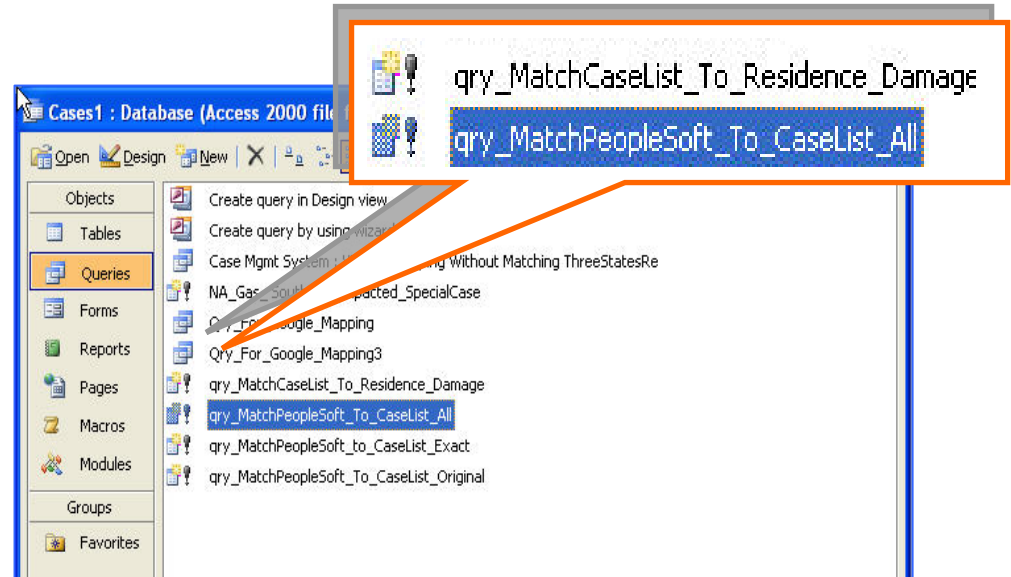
qry_MatchCaseList_To_Residence_Damage
qry_MatchPeopleSoft_To_CaseList_All

Cases1 : Database (Access 2000 file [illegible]

Open Design New

Objects
Tables
Queries
Forms
Reports
Pages
Macros
Modules
Groups
Favorites

Create query in Design view
Create query by using wizard
Case Mgmt System : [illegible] Without Matching ThreeStatesRe
NA_Gas_South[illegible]pacted_SpecialCase
Qry_For_Google_Mapping
Qry_For_Google_Mapping3
qry_MatchCaseList_To_Residence_Damage
qry_MatchPeopleSoft_To_CaseList_All
qry_MatchPeopleSoft_to_CaseList_Exact
qry_MatchPeopleSoft_To_CaseList_Original